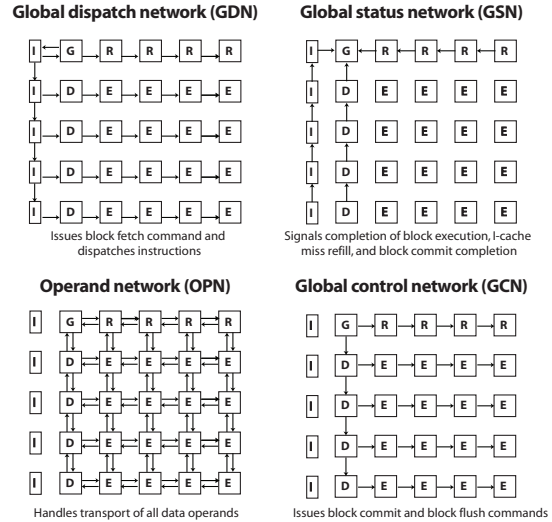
Global dispatch network (GDN)

| I | G | R | R | R | R |
|---|---|---|---|---|---|
| I | D | E | E | E | E |
| I | D | E | E | E | E |
| I | D | E | E | E | E |
| I | D | E | E | E | E |

Issues block fetch command and dispatches instructions

Global status network (GSN)

| I | G | R | R | R | R |
|---|---|---|---|---|---|
| I | D | E | E | E | E |
| I | D | E | E | E | E |
| I | D | E | E | E | E |
| I | D | E | E | E | E |

Signals completion of block execution, I-cache miss refill, and block commit completion

Operand network (OPN)

| I | G | R | R | R | R |
|---|---|---|---|---|---|
| I | D | E | E | E | E |
| I | D | E | E | E | E |
| I | D | E | E | E | E |
| I | D | E | E | E | E |

Handles transport of all data operands

Global control network (GCN)

| I | G | R | R | R | R |
|---|---|---|---|---|---|
| I | D | E | E | E | E |
| I | D | E | E | E | E |
| I | D | E | E | E | E |
| I | D | E | E | E | E |

Issues block commit and block flush commands